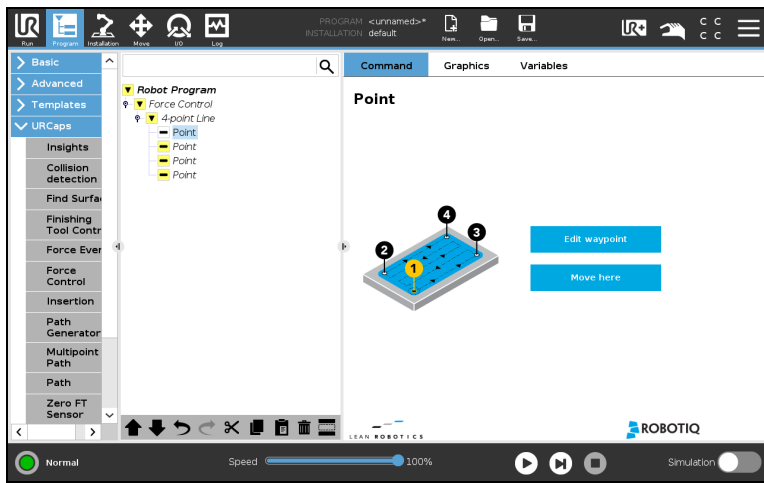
Run Program Installation Move I/O Log

PROGRAM <unnamed>*
INSTALLATION default

New... Open... Save...

C C
C C

Basic
Advanced
Templates
URCaps
Insights
Collision detection
Find Surfa
Finishing Tool Contr
Force Ever
Force Control
Insertion
Path Generator
Multipoint Path
Path
Zero FT Sensor

Robot Program
Force Control
4-point Line
Point
Point
Point
Point

Command
Graphics
Variables

Point

4
2
3
1

Edit waypoint
Move here

LEAN ROBOTICS
ROBOTIQ

Normal
Speed
100%
Simulation